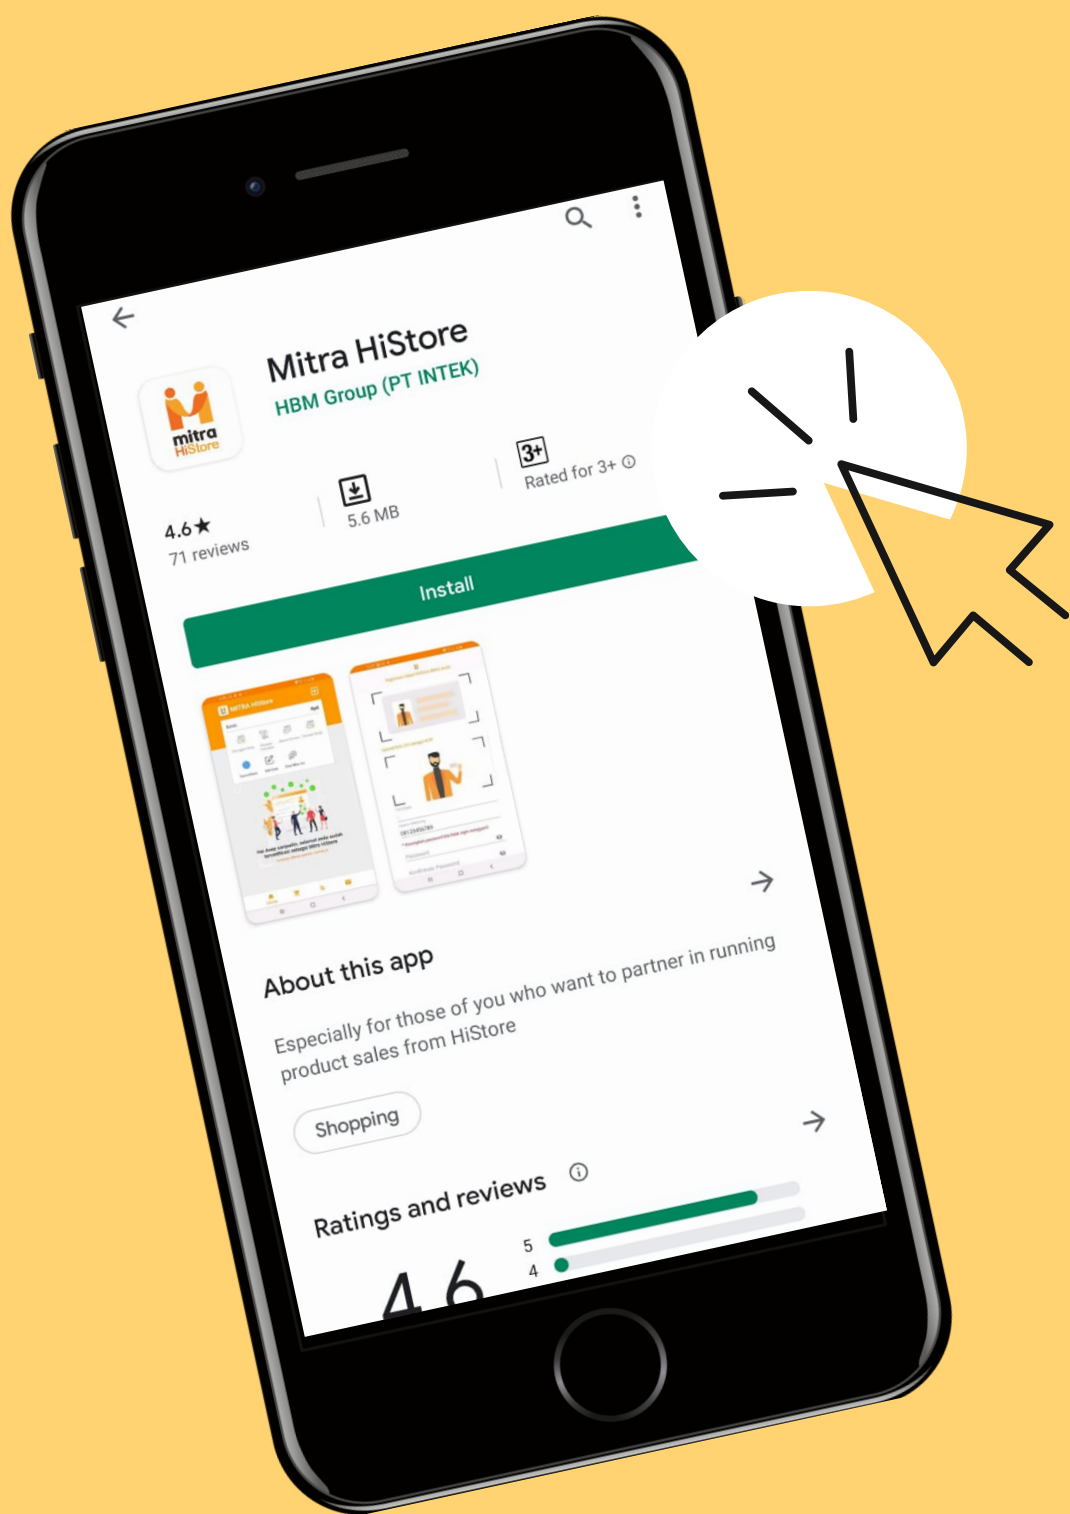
mitra HiStore

Mitra HiStore
HBM Group (PT INTEK)

4.6★
71 reviews

5.6 MB

3+
Rated for 3+ ⓘ

Install

About this app

Especially for those of you who want to partner in running product sales from HiStore

Shopping

Ratings and reviews ⓘ

5
4

4.6